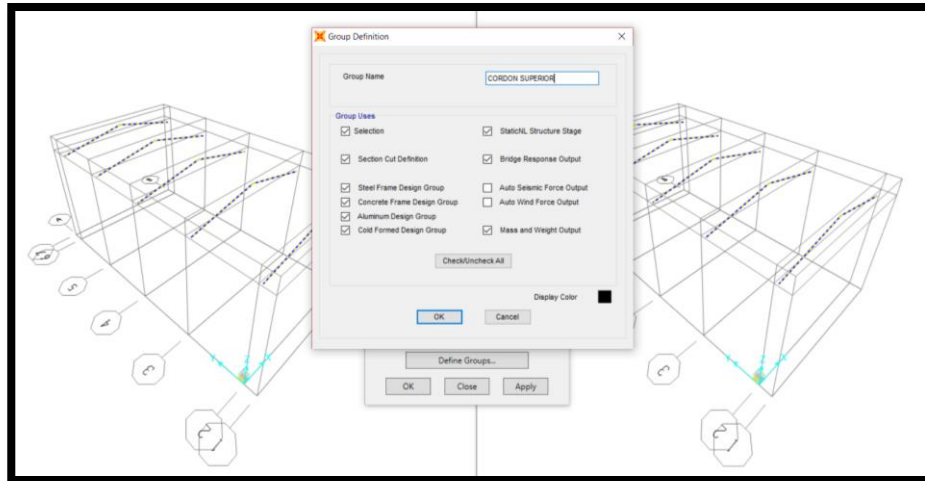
Group Definition

Group Name CORDON SUPERIOR

Group Uses

Selection

StaticNL Structure Stage

Section Cut Definition

Bridge Response Output

Steel Frame Design Group

Auto Seismic Force Output

Concrete Frame Design Group

Auto Wind Force Output

Aluminum Design Group

Cold Formed Design Group

Mass and Weight Output

Check/Uncheck All

Display Color

OK

Cancel

Define Groups...

OK

Close

Apply